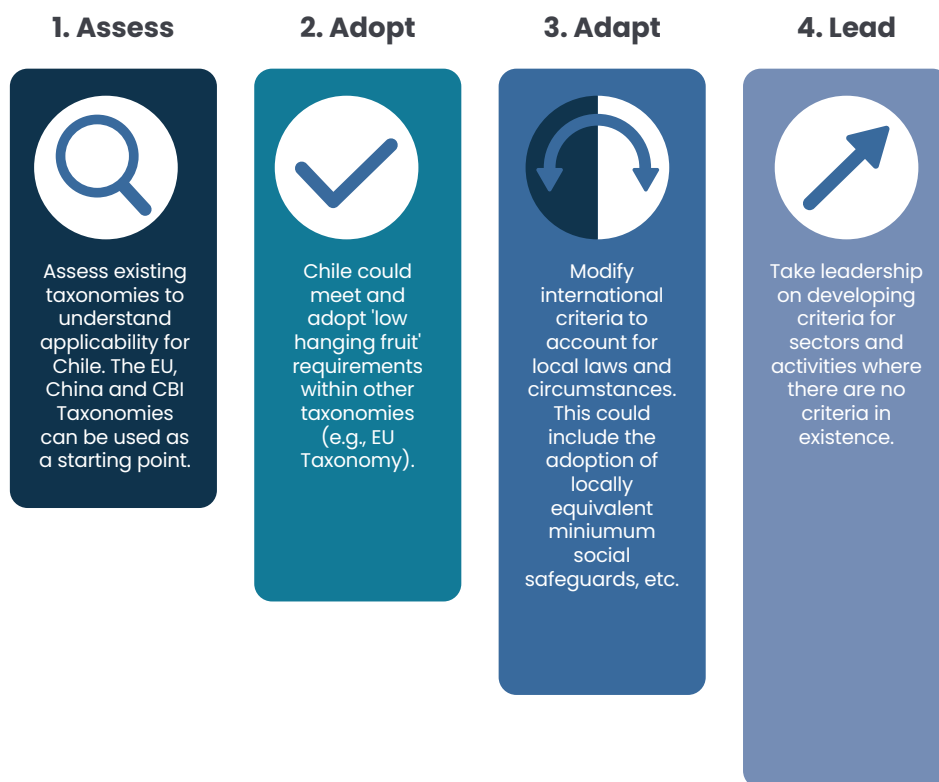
1. Assess

Assess existing taxonomies to understand applicability for Chile. The EU, China and CBI Taxonomies can be used as a starting point.

2. Adopt

Chile could meet and adopt 'low hanging fruit' requirements within other taxonomies (e.g., EU Taxonomy).

3. Adapt

Modify international criteria to account for local laws and circumstances. This could include the adoption of locally equivalent miniumum social safeguards, etc.

4. Lead

Take leadership on developing criteria for sectors and activities where there are no criteria in existence.